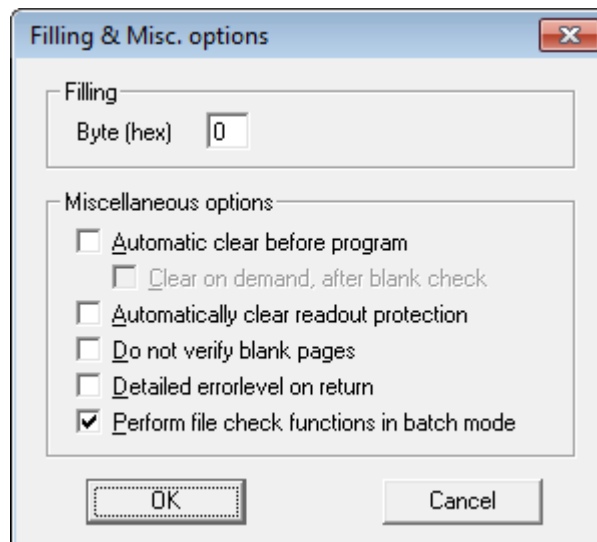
Filling & Misc. options

Filling

Byte (hex) 0

Miscellaneous options

Automatic clear before program

Clear on demand, after blank check

Automatically clear readout protection

Do not verify blank pages

Detailed errorlevel on return

Perform file check functions in batch mode

OK

Cancel